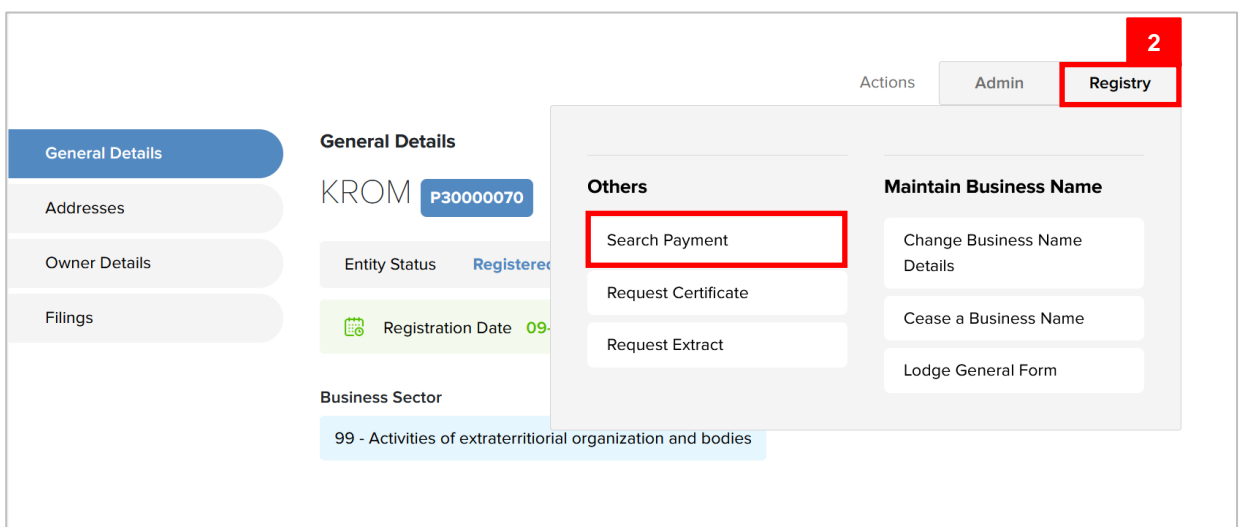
2

Actions Admin Registry

General Details
Addresses
Owner Details
Filings

General Details

KROM P30000070

Entity Status Registered

Registration Date 09-

Business Sector

99 - Activities of extraterritiorial organization and bodies

Others

Search Payment

Request Certificate

Request Extract

Maintain Business Name

Change Business Name Details

Cease a Business Name

Lodge General Form